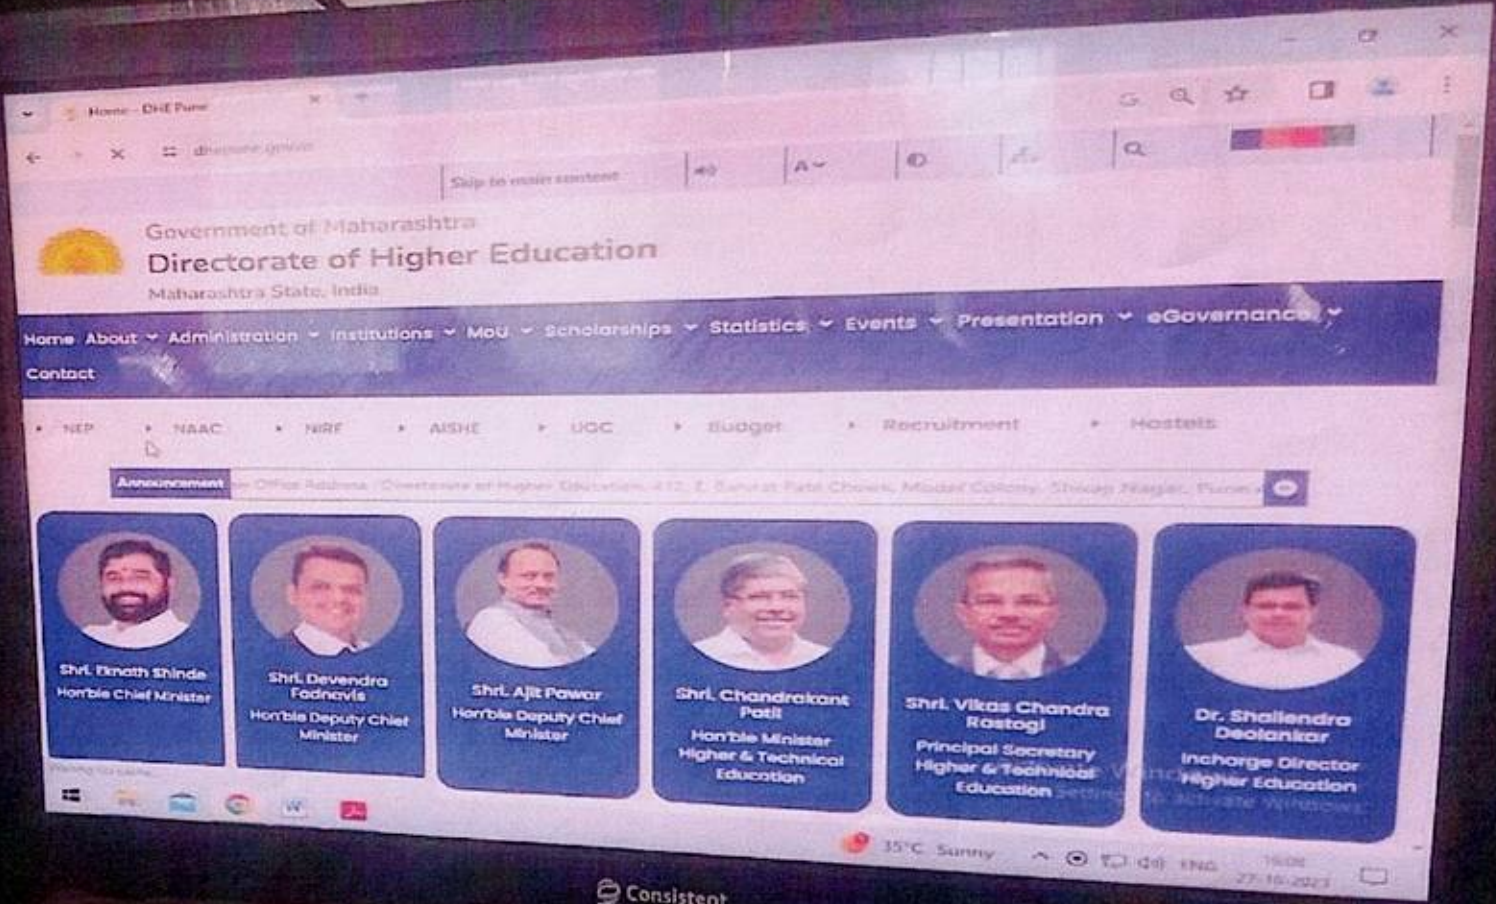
Home - DHE Pune

dhepune.gov.in

Skip to main content

A

Government of Maharashtra
Directorate of Higher Education
Maharashtra State, India

Home About Administration Institutions MoU Scholarships Statistics Events Presentation eGovernance Contact

NEP NAAC NIRF AISHE UGC Budget Recruitment Hostels

Announcement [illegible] Office Address : Directorate of Higher Education, 412, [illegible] Model Colony, Shivaji Nagar, Pune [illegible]

Shri. Eknath Shinde
Hon'ble Chief Minister

Shri. Devendra Fadnavis
Hon'ble Deputy Chief Minister

Shri. Ajit Pawar
Hon'ble Deputy Chief Minister

Shri. Chandrakant Patil
Hon'ble Minister Higher & Technical Education

Shri. Vikas Chandra Rastogi
Principal Secretary Higher & Technical Education

Dr. Shailendra Deolankar
Incharge Director Higher Education

Activate Windows
Go to Settings to activate Windows.

35°C Sunny

ENG

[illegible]
27-10-2023

Consistent